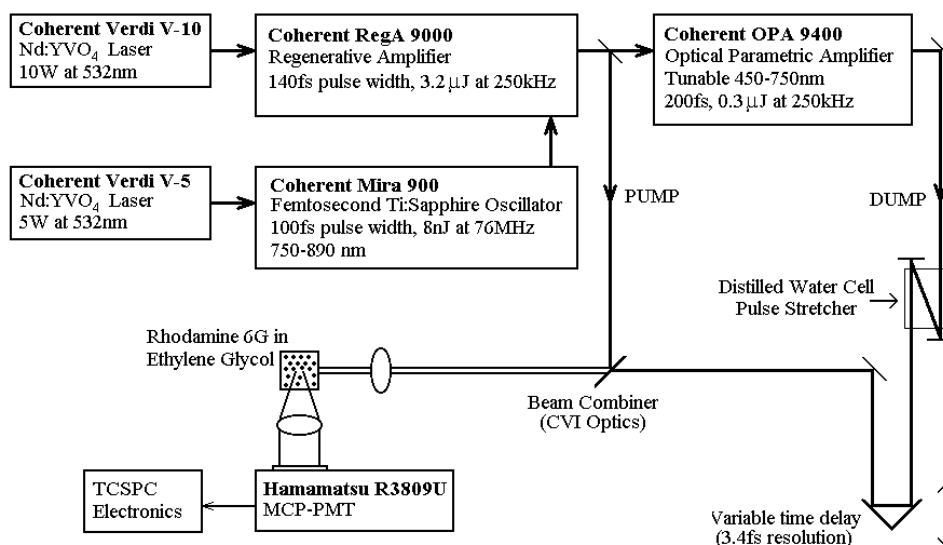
Coherent Verdi V-10
Nd:YVO$_4$ Laser
10W at 532nm

Coherent RegA 9000
Regenerative Amplifier
140fs pulse width, 3.2 $\mu$J at 250kHz

Coherent OPA 9400
Optical Parametric Amplifier
Tunable 450-750nm
200fs, 0.3 $\mu$J at 250kHz

Coherent Verdi V-5
Nd:YVO$_4$ Laser
5W at 532nm

Coherent Mira 900
Femtosecond Ti:Sapphire Oscillator
100fs pulse width, 8nJ at 76MHz
750-890 nm

PUMP

DUMP

Distilled Water Cell
Pulse Stretcher

Rhodamine 6G in
Ethylene Glycol

Beam Combiner
(CVI Optics)

TCSPC
Electronics

Hamamatsu R3809U
MCP-PMT

Variable time delay
(3.4fs resolution)